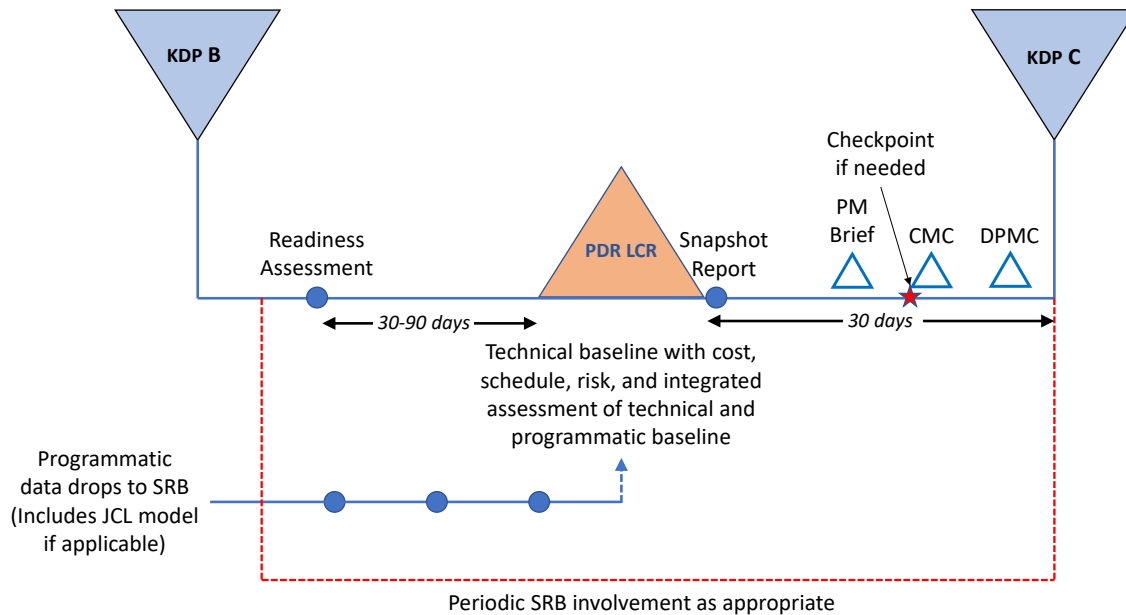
KDP B

KDP C

Checkpoint if needed

PM Brief

CMC

DPMC

Readiness Assessment

PDR LCR

Snapshot Report

30-90 days

30 days

Technical baseline with cost, schedule, risk, and integrated assessment of technical and programmatic baseline

Programmatic data drops to SRB (Includes JCL model if applicable)

Periodic SRB involvement as appropriate